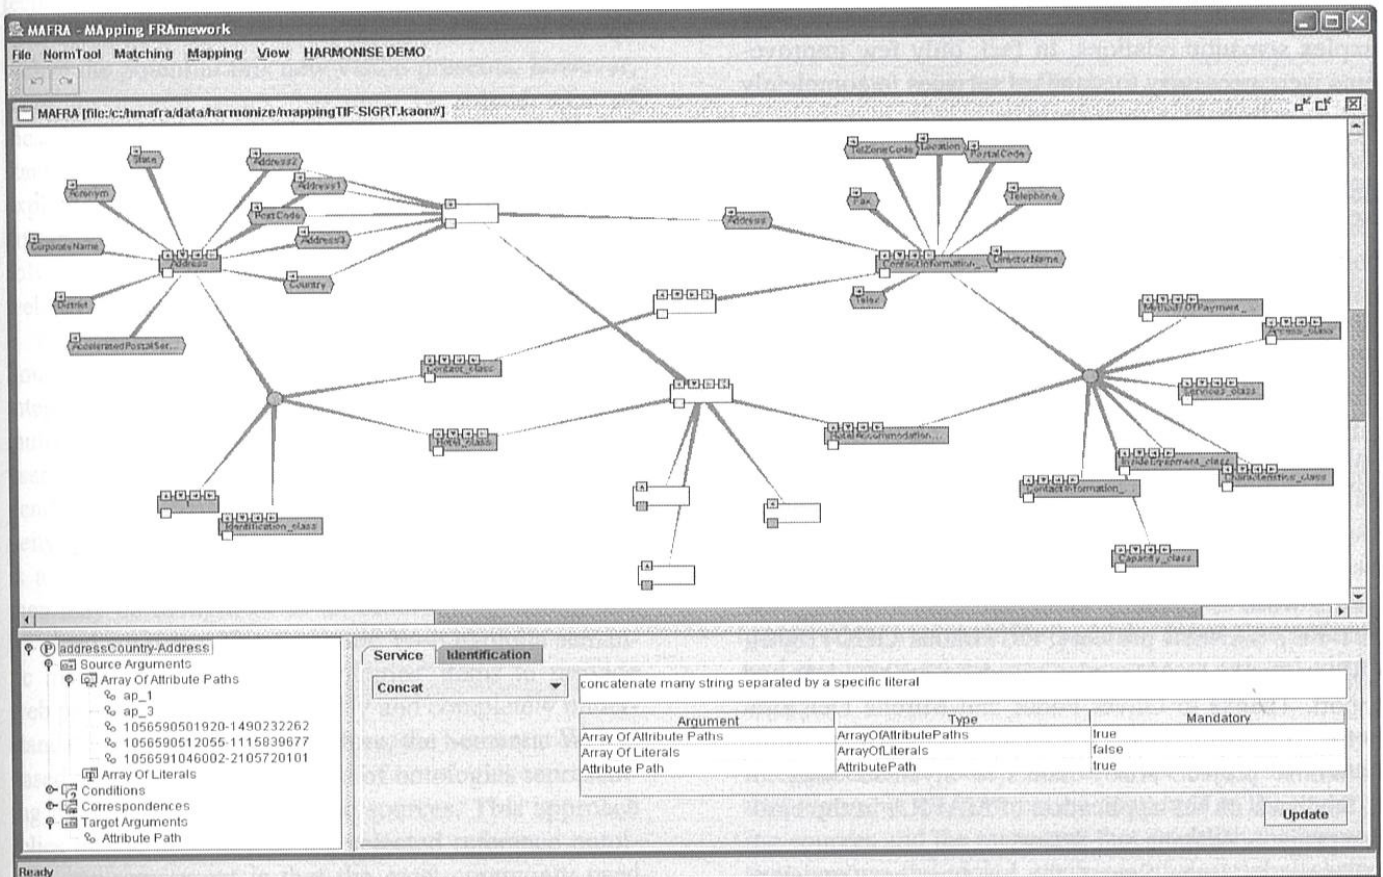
MAFRA - MApping FRAmework

File NormTool Matching Mapping View HARMONISE DEMO

MAFRA [file:/c:/mafra/data/harmonize/mappingTIF-SIGRT.kaon#]

State
Address2
Address1
Acronym
PostCode
Address3
CorporateName
Address
Country
District
AcceleratedPostalSer...
Contact_class
Hotel_class
Identification_class
Address
TelZoneCode
Location
PostalCode
Fax
Telephone
ContactInformation_...
DirectorName
Telex
MethodsOfPayment_...
Amenity_class
Services_class
HotelAccommodation...
Establishment_class
Characteristics_class
ContactInformation_...
Capacity_class

addressCountry-Address
Source Arguments
Array Of Attribute Paths
ap_1
ap_3
1056590501920-1490232262
1056590512055-1115839677
1056591046002-2105720101
Array Of Literals
Conditions
Correspondences
Target Arguments
Attribute Path

Service | Identification

Concat

concatenate many string separated by a specific literal

| Argument | Type | Mandatory |
|---|---|---|
| Array Of Attribute Paths | ArrayOfAttributePaths | true |
| Array Of Literals | ArrayOfLiterals | false |
| Attribute Path | AttributePath | true |

Update

Ready